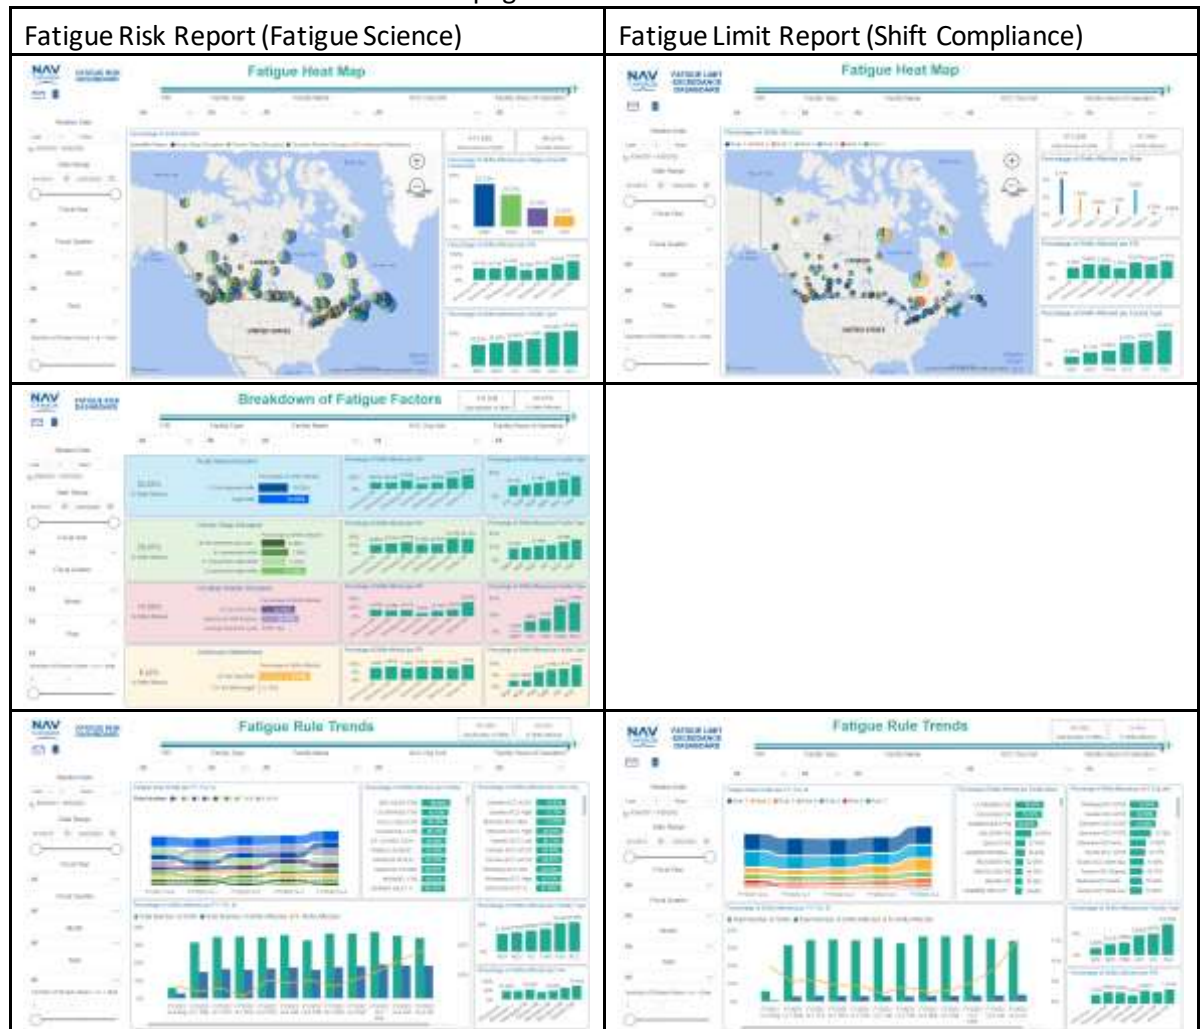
| Fatigue Risk Report (Fatigue Science) | Fatigue Limit Report (Shift Compliance) |
|---|---|
| NAV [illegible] Fatigue Heat Map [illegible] | NAV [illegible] Fatigue Heat Map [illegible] |
| NAV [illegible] Breakdown of Fatigue Factors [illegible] | |
| NAV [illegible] Fatigue Rule Trends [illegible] | NAV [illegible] Fatigue Rule Trends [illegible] |